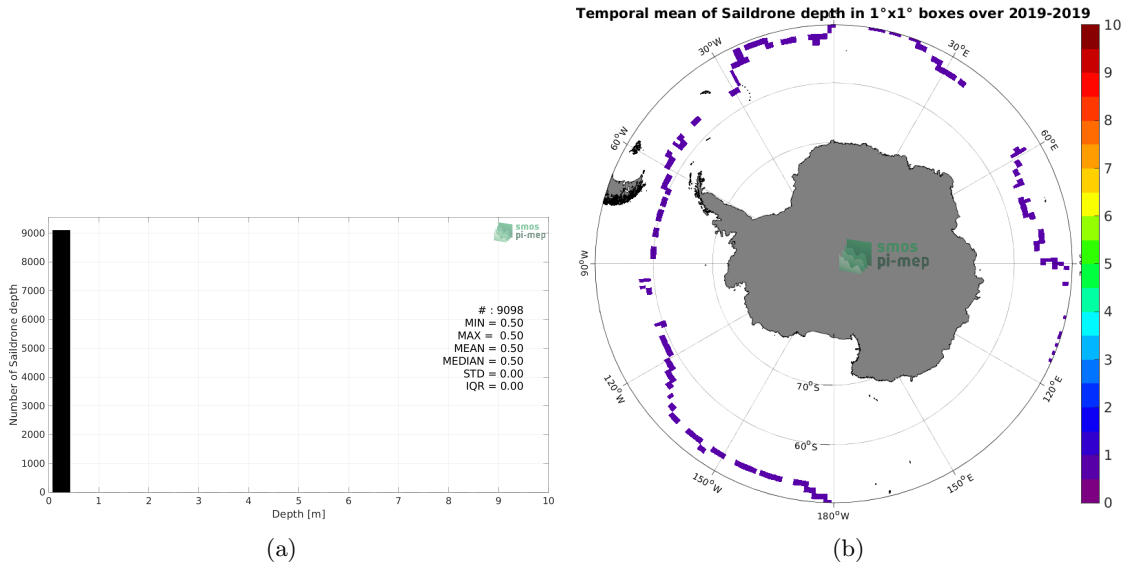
9000
8000
7000
6000
5000
4000
3000
2000
1000
0
Number of Saildrone depth
0 1 2 3 4 5 6 7 8 9 10
Depth [m]
smos pi-mep
# : 9098
MIN = 0.50
MAX = 0.50
MEAN = 0.50
MEDIAN = 0.50
STD = 0.00
IQR = 0.00
(a)

Temporal mean of Saildrone depth in 1°x1° boxes over 2019-2019
30°W
30°E
60°W
60°E
90°W
90°E
120°W
120°E
150°W
150°E
180°W
70°S
60°S
smos pi-mep
10
9
8
7
6
5
4
3
2
1
0
(b)